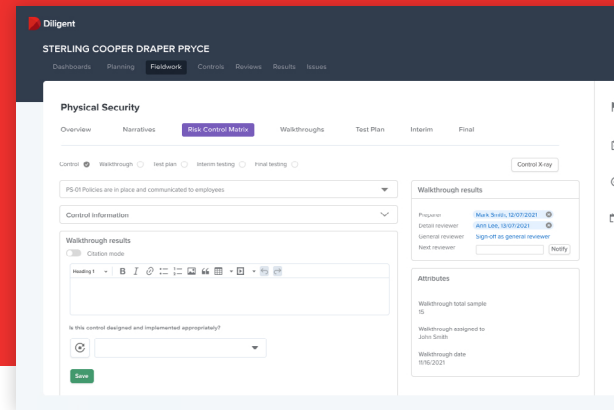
Diligent

STERLING COOPER DRAPER PRYCE

Dashboards Planning Fieldwork Controls Reviews Results Issues

Physical Security

Overview Narratives Risk Control Matrix Walkthroughs Test Plan Interim Final

Control Walkthrough Test plan Interim testing Final testing

Control X-ray

PS-01 Policies are in place and communicated to employees

Control Information

Walkthrough results

Citation mode

Heading 1 B I

Is this control designed and implemented appropriately?

Save

Walkthrough results

Preparer Mark Smith, 12/07/2021

Detail reviewer Ann Lee, 13/07/2021

General reviewer Sign-off as general reviewer

Next reviewer Notify

Attributes

Walkthrough total sample
15

Walkthrough assigned to
John Smith

Walkthrough date
11/16/2021